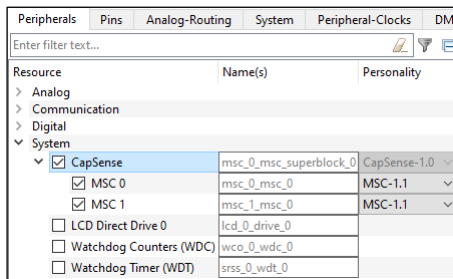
Peripherals | Pins | Analog-Routing | System | Peripheral-Clocks | DM

Enter filter text...

| Resource | Name(s) | Personality |
|---|---|---|
| Analog | | |
| Communication | | |
| Digital | | |
| System | | |
| CapSense | msc_0_msc_superblock_0 | CapSense-1.0 |
| MSC 0 | msc_0_msc_0 | MSC-1.1 |
| MSC 1 | msc_1_msc_0 | MSC-1.1 |
| LCD Direct Drive 0 | lcd_0_drive_0 | |
| Watchdog Counters (WDC) | wco_0_wdc_0 | |
| Watchdog Timer (WDT) | srss_0_wdt_0 | |